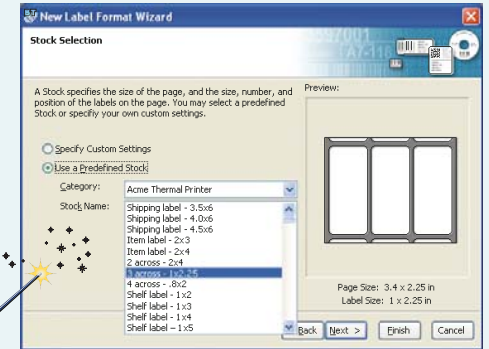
New Label Format Wizard

Stock Selection

A Stock specifies the size of the page, and the size, number, and position of the labels on the page. You may select a predefined Stock or specify your own custom settings.

Preview:

Specify Custom Settings
Use a Predefined Stock

Category: Acme Thermal Printer

Stock Name:
Shipping label - 3.5x6
Shipping label - 4.0x6
Shipping label - 4.5x6
Item label - 2x3
Item label - 2x4
2 across - 2x4
3 across - 1x2.25
4 across - .8x2
Shelf label - 1x2
Shelf label - 1x3
Shelf label - 1x4
Shelf label – 1x5

Page Size: 3.4 x 2.25 in
Label Size: 1 x 2.25 in

Back Next > Finish Cancel